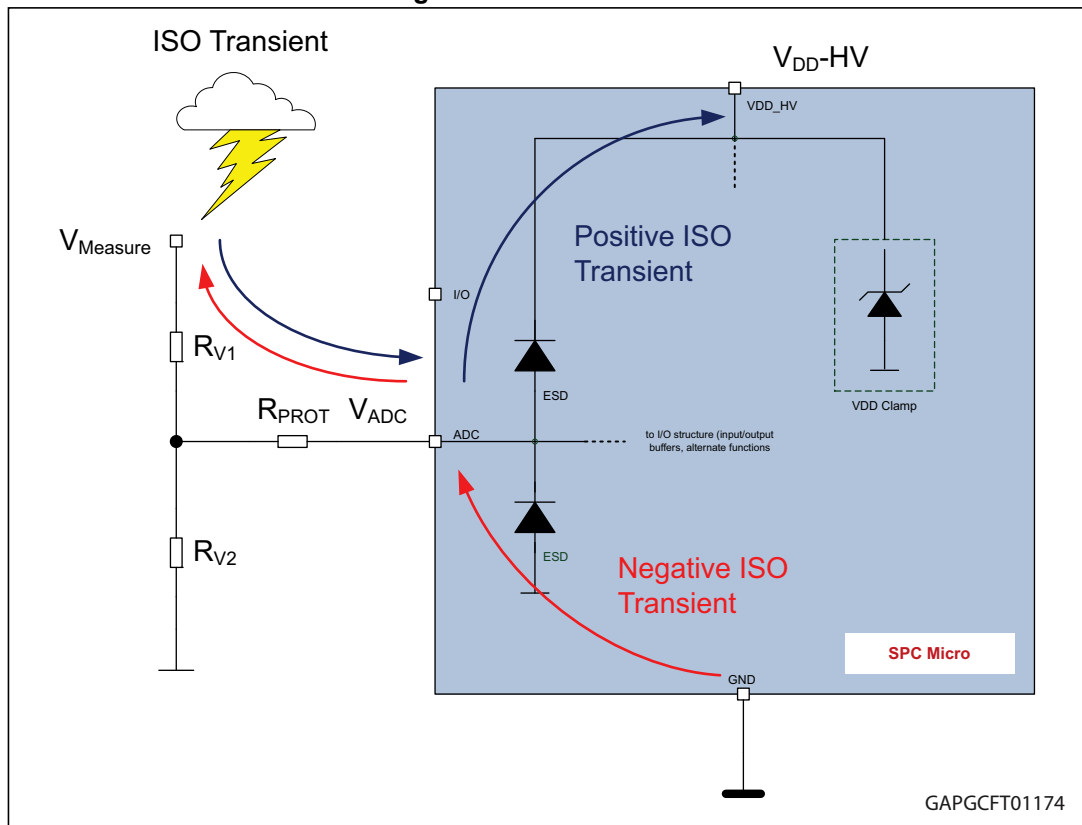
ISO Transient

$V_{DD}$-HV

VDD_HV

$V_{Measure}$

Positive ISO Transient

I/O

$R_{V1}$

ESD

VDD Clamp

$R_{PROT}$ $V_{ADC}$

ADC

to I/O structure (input/output buffers, alternate functions

$R_{V2}$

ESD

Negative ISO Transient

SPC Micro

GND

GAPGCFT01174